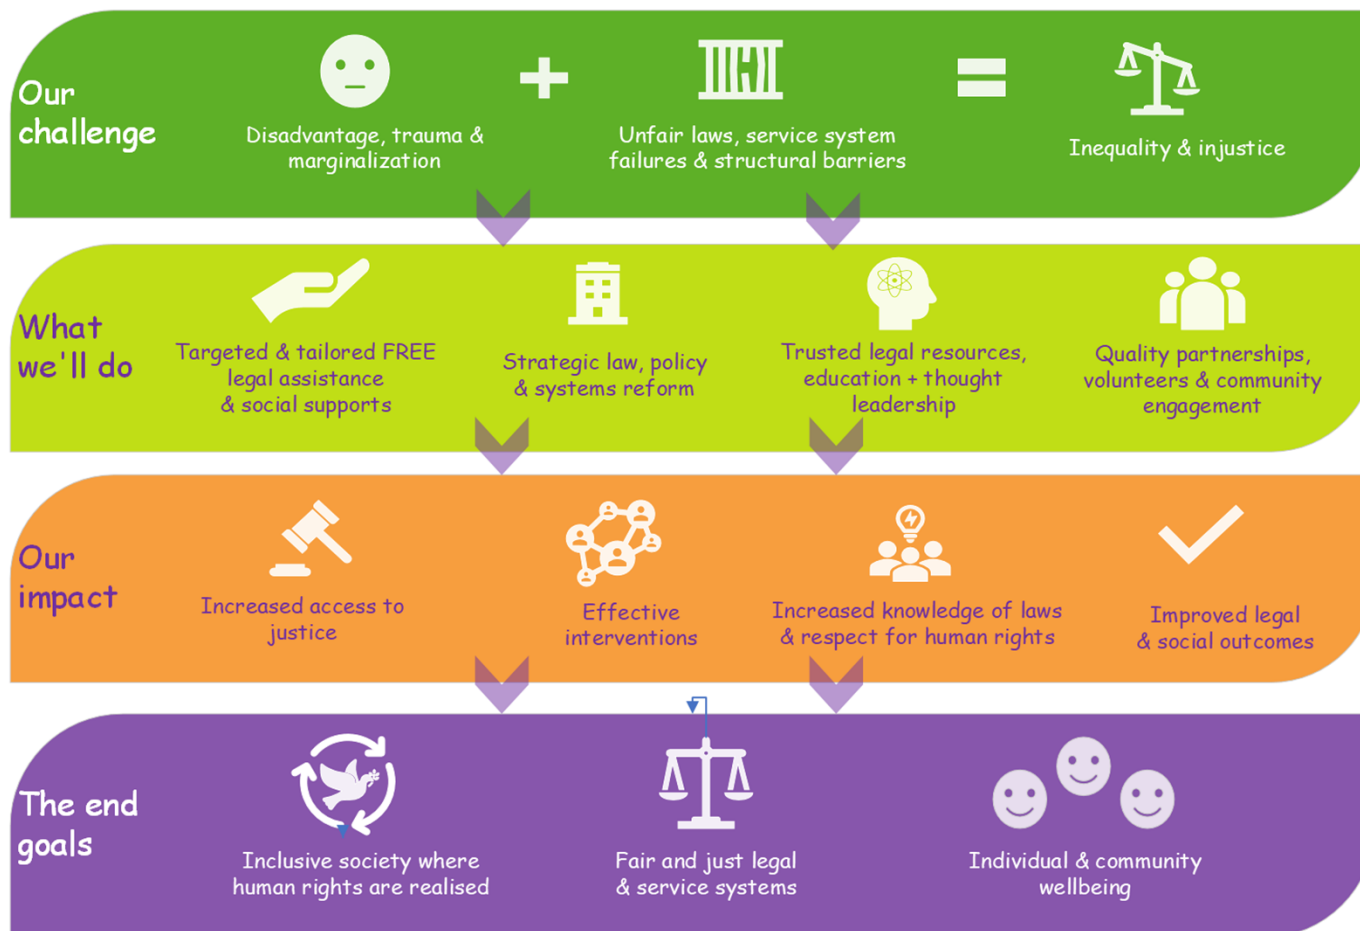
Our challenge

Disadvantage, trauma & marginalization

+

Unfair laws, service system failures & structural barriers

=

Inequality & injustice

What we'll do

Targeted & tailored FREE legal assistance & social supports

Strategic law, policy & systems reform

Trusted legal resources, education + thought leadership

Quality partnerships, volunteers & community engagement

Our impact

Increased access to justice

Effective interventions

Increased knowledge of laws & respect for human rights

Improved legal & social outcomes

The end goals

Inclusive society where human rights are realised

Fair and just legal & service systems

Individual & community wellbeing